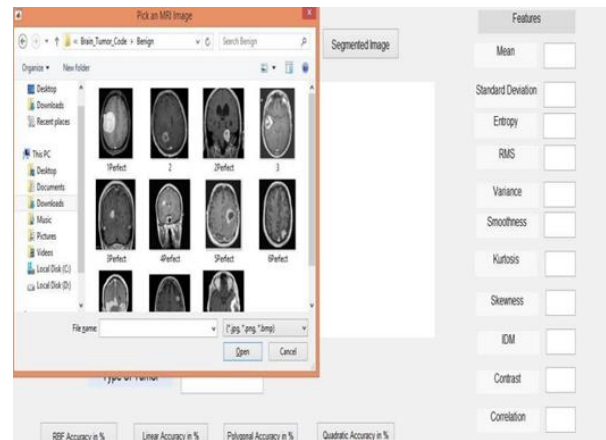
Pick an MRI Image

« Brain_Tumor_Code › Benign

Search Benign

Organize ▾ New folder

Desktop
Downloads
Recent places

This PC
Desktop
Documents
Downloads
Music
Pictures
Videos
Local Disk (C:)
Local Disk (D:)

1Perfect
2
2Perfect
3
3Perfect
4Perfect
5Perfect
6Perfect

File name:
(*.jpg, *.png, *.bmp)
Open
Cancel

Segmented Image

Type of Tumor

Features
Mean
Standard Deviation
Entropy
RMS
Variance
Smoothness
Kurtosis
Skewness
IDM
Contrast
Correlation

RBF Accuracy in %
Linear Accuracy in %
Polygonal Accuracy in %
Quadratic Accuracy in %